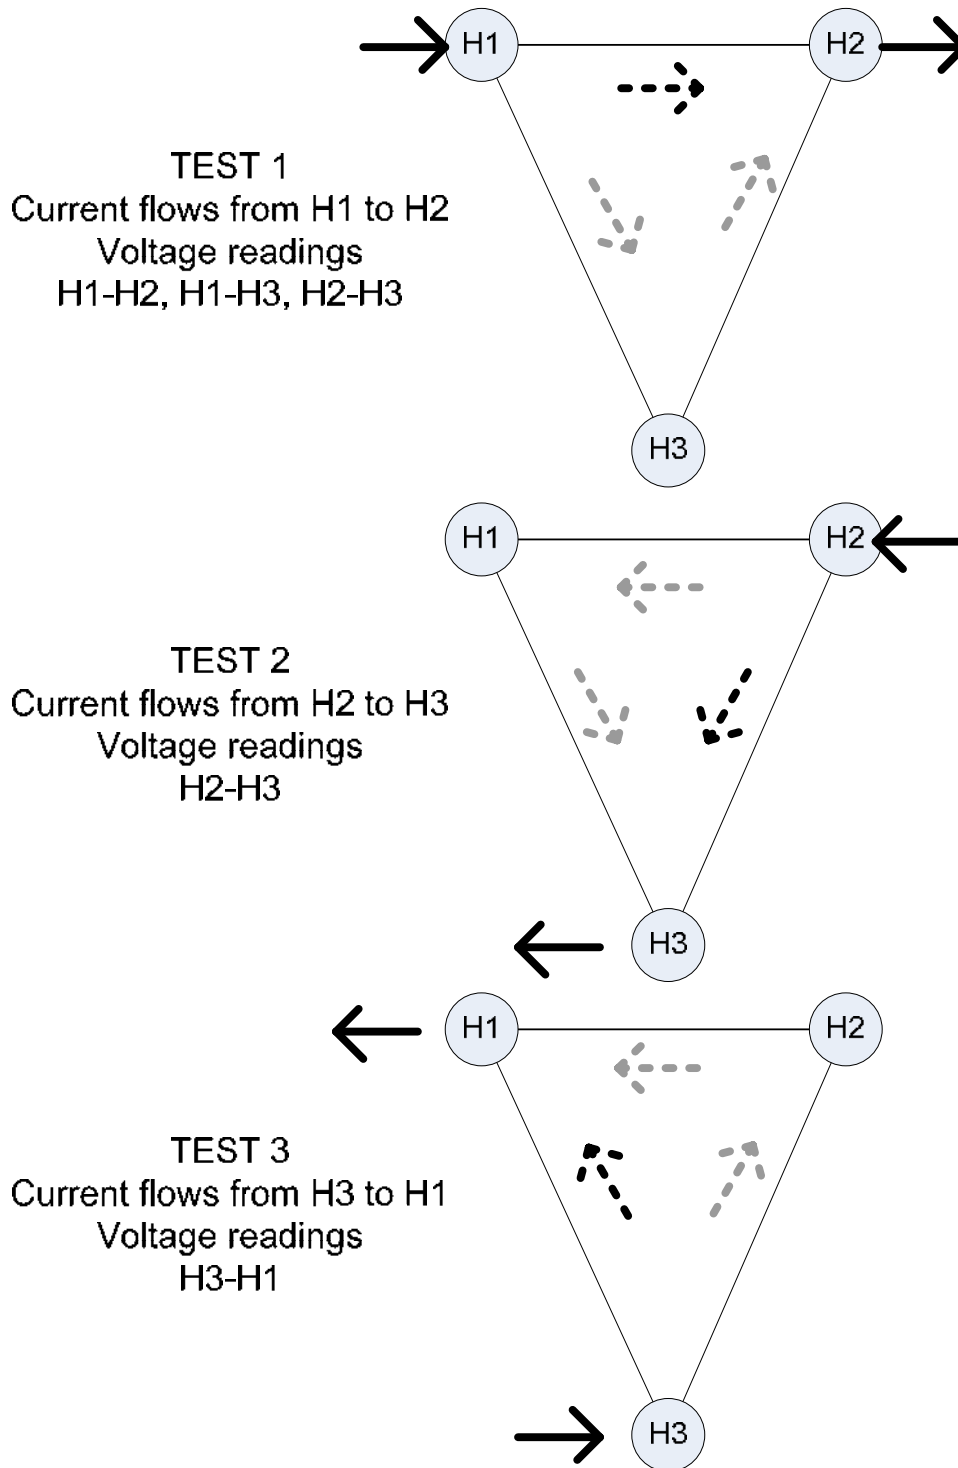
H1
H2
TEST 1
Current flows from H1 to H2
Voltage readings
H1-H2, H1-H3, H2-H3
H3

H1
H2
TEST 2
Current flows from H2 to H3
Voltage readings
H2-H3
H3

H1
H2
TEST 3
Current flows from H3 to H1
Voltage readings
H3-H1
H3